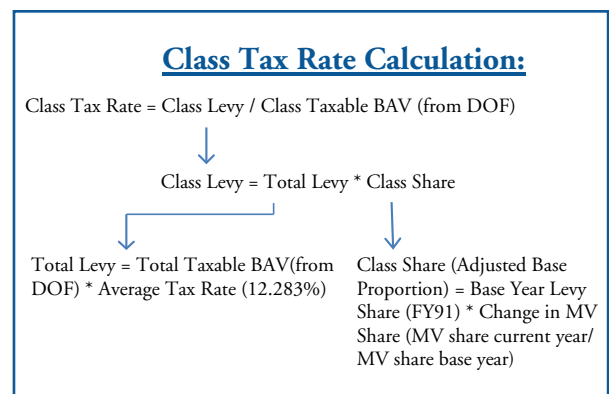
Class Tax Rate Calculation:

Class Tax Rate = Class Levy / Class Taxable BAV (from DOF)

Class Levy = Total Levy * Class Share

Total Levy = Total Taxable BAV(from DOF) * Average Tax Rate (12.283%)

Class Share (Adjusted Base Proportion) = Base Year Levy Share (FY91) * Change in MV Share (MV share current year/ MV share base year)